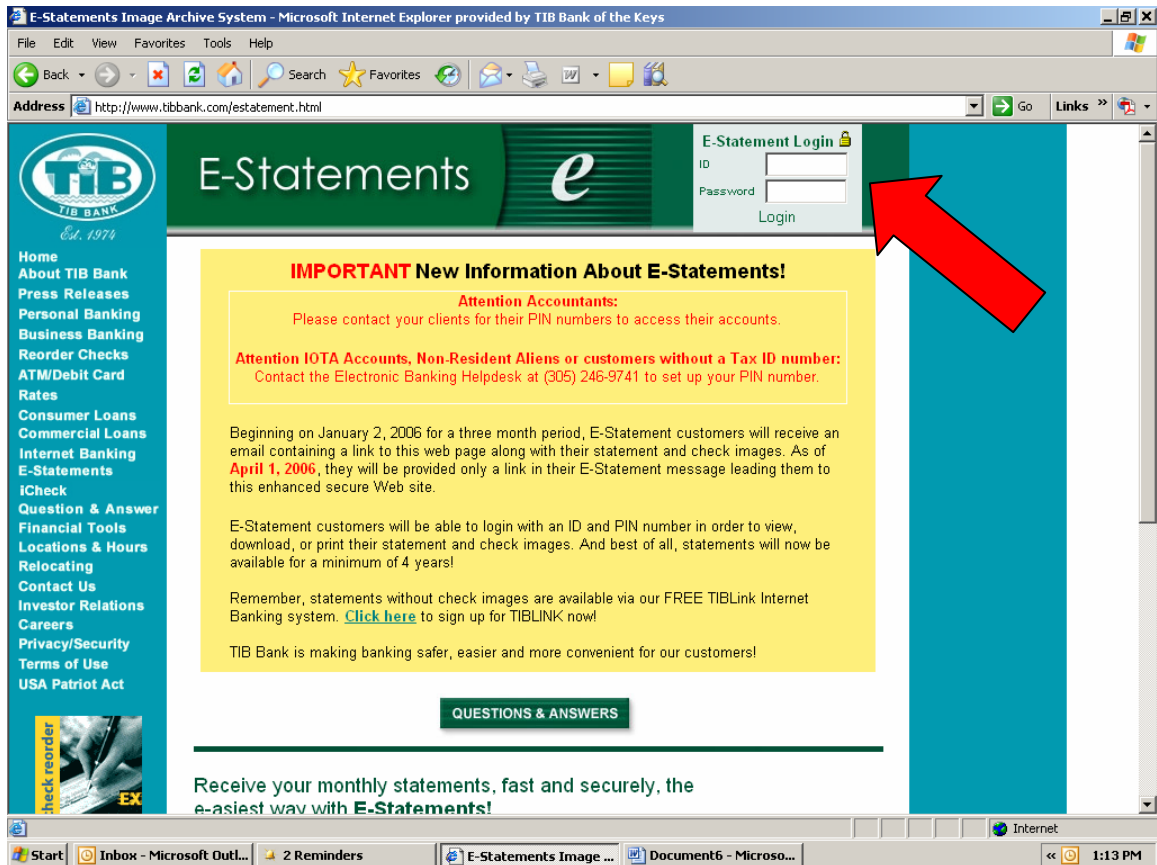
E-Statements Image Archive System - Microsoft Internet Explorer provided by TIB Bank of the Keys

File Edit View Favorites Tools Help

Back Search Favorites

Address http://www.tibbank.com/estatement.html Go Links

TIB TIB BANK Est. 1974

E-Statements e

E-Statement Login
ID
Password
Login

Home
About TIB Bank
Press Releases
Personal Banking
Business Banking
Reorder Checks
ATM/Debit Card
Rates
Consumer Loans
Commercial Loans
Internet Banking
E-Statements
iCheck
Question & Answer
Financial Tools
Locations & Hours
Relocating
Contact Us
Investor Relations
Careers
Privacy/Security
Terms of Use
USA Patriot Act

check reorder EX

IMPORTANT New Information About E-Statements!

Attention Accountants:
Please contact your clients for their PIN numbers to access their accounts.

Attention IOTA Accounts, Non-Resident Aliens or customers without a Tax ID number:
Contact the Electronic Banking Helpdesk at (305) 246-9741 to set up your PIN number.

Beginning on January 2, 2006 for a three month period, E-Statement customers will receive an email containing a link to this web page along with their statement and check images. As of April 1, 2006, they will be provided only a link in their E-Statement message leading them to this enhanced secure Web site.

E-Statement customers will be able to login with an ID and PIN number in order to view, download, or print their statement and check images. And best of all, statements will now be available for a minimum of 4 years!

Remember, statements without check images are available via our FREE TIBLink Internet Banking system. Click here to sign up for TIBLINK now!

TIB Bank is making banking safer, easier and more convenient for our customers!

QUESTIONS & ANSWERS

Receive your monthly statements, fast and securely, the e-asiest way with E-Statements!

Internet

Start Inbox - Microsoft Outl... 2 Reminders E-Statements Image ... Document6 - Microso... 1:13 PM